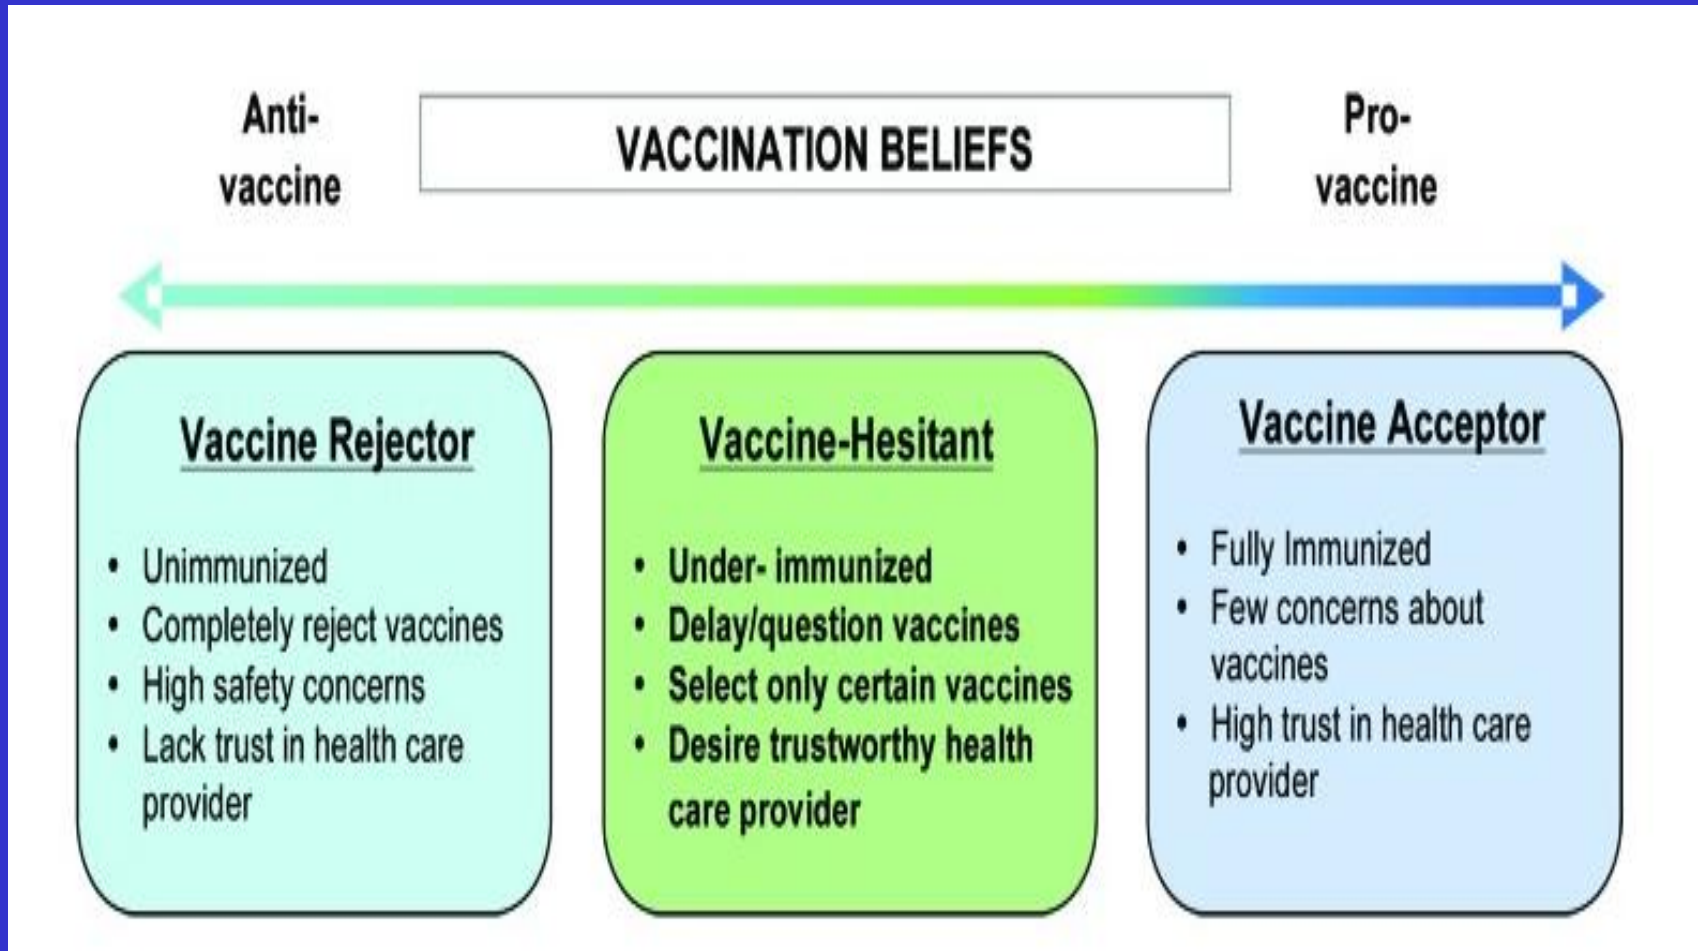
Anti-vaccine

VACCINATION BELIEFS

Pro-vaccine

Vaccine Rejector

- Unimmunized
- Completely reject vaccines
- High safety concerns
- Lack trust in health care provider

Vaccine-Hesitant

- Under- immunized
- Delay/question vaccines
- Select only certain vaccines
- Desire trustworthy health care provider

Vaccine Acceptor

- Fully Immunized
- Few concerns about vaccines
- High trust in health care provider